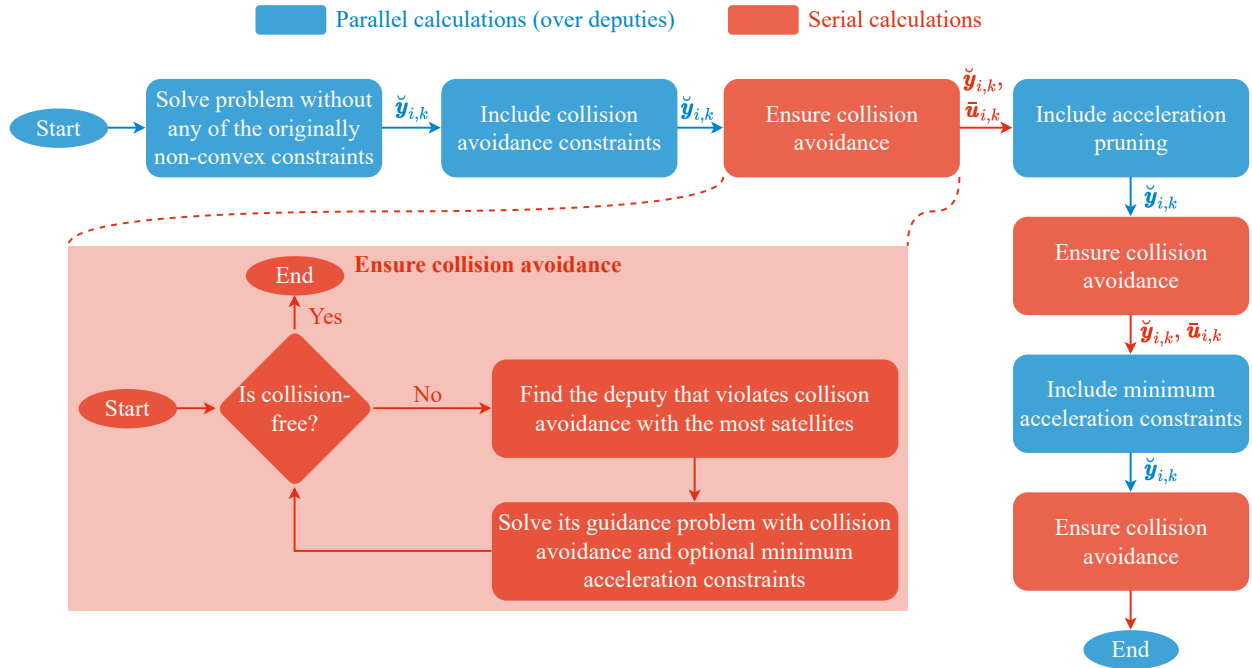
Parallel calculations (over deputies)
Serial calculations

Start
Solve problem without any of the originally non-convex constraints
$\breve{\boldsymbol{y}}_{i,k}$
Include collision avoidance constraints
$\breve{\boldsymbol{y}}_{i,k}$
Ensure collision avoidance
$\breve{\boldsymbol{y}}_{i,k}$, $\bar{\boldsymbol{u}}_{i,k}$
Include acceleration pruning
$\breve{\boldsymbol{y}}_{i,k}$
Ensure collision avoidance
$\breve{\boldsymbol{y}}_{i,k}$, $\bar{\boldsymbol{u}}_{i,k}$
Include minimum acceleration constraints
$\breve{\boldsymbol{y}}_{i,k}$
Ensure collision avoidance
End

Ensure collision avoidance
End
Yes
Start
Is collision-free?
No
Find the deputy that violates collison avoidance with the most satellites
Solve its guidance problem with collision avoidance and optional minimum acceleration constraints